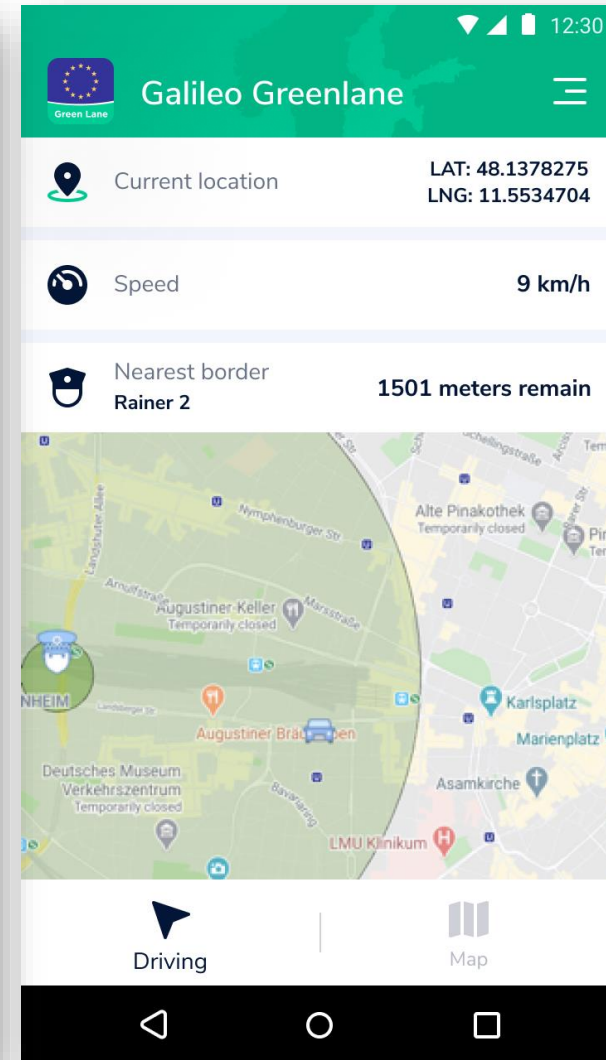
12:30

Green Lane

Galileo Greenlane

Current location

LAT: 48.1378275
LNG: 11.5534704

Speed

9 km/h

Nearest border
Rainer 2

1501 meters remain

Nymphenburger Str

Schellingstraße

Alte Pinakothek
Temporarily closed

Landshuter Allee

Arnulfstraße

Augustiner-Keller
Temporarily closed

Marsstraße

NHEIM

Landsberger Str

Augustiner Brä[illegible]en

Karlsplatz

Marienplatz

Deutsches Museum
Verkehrszentrum
Temporarily closed

Bavariaring

Asamkirche

LMU Klinikum

Driving

Map